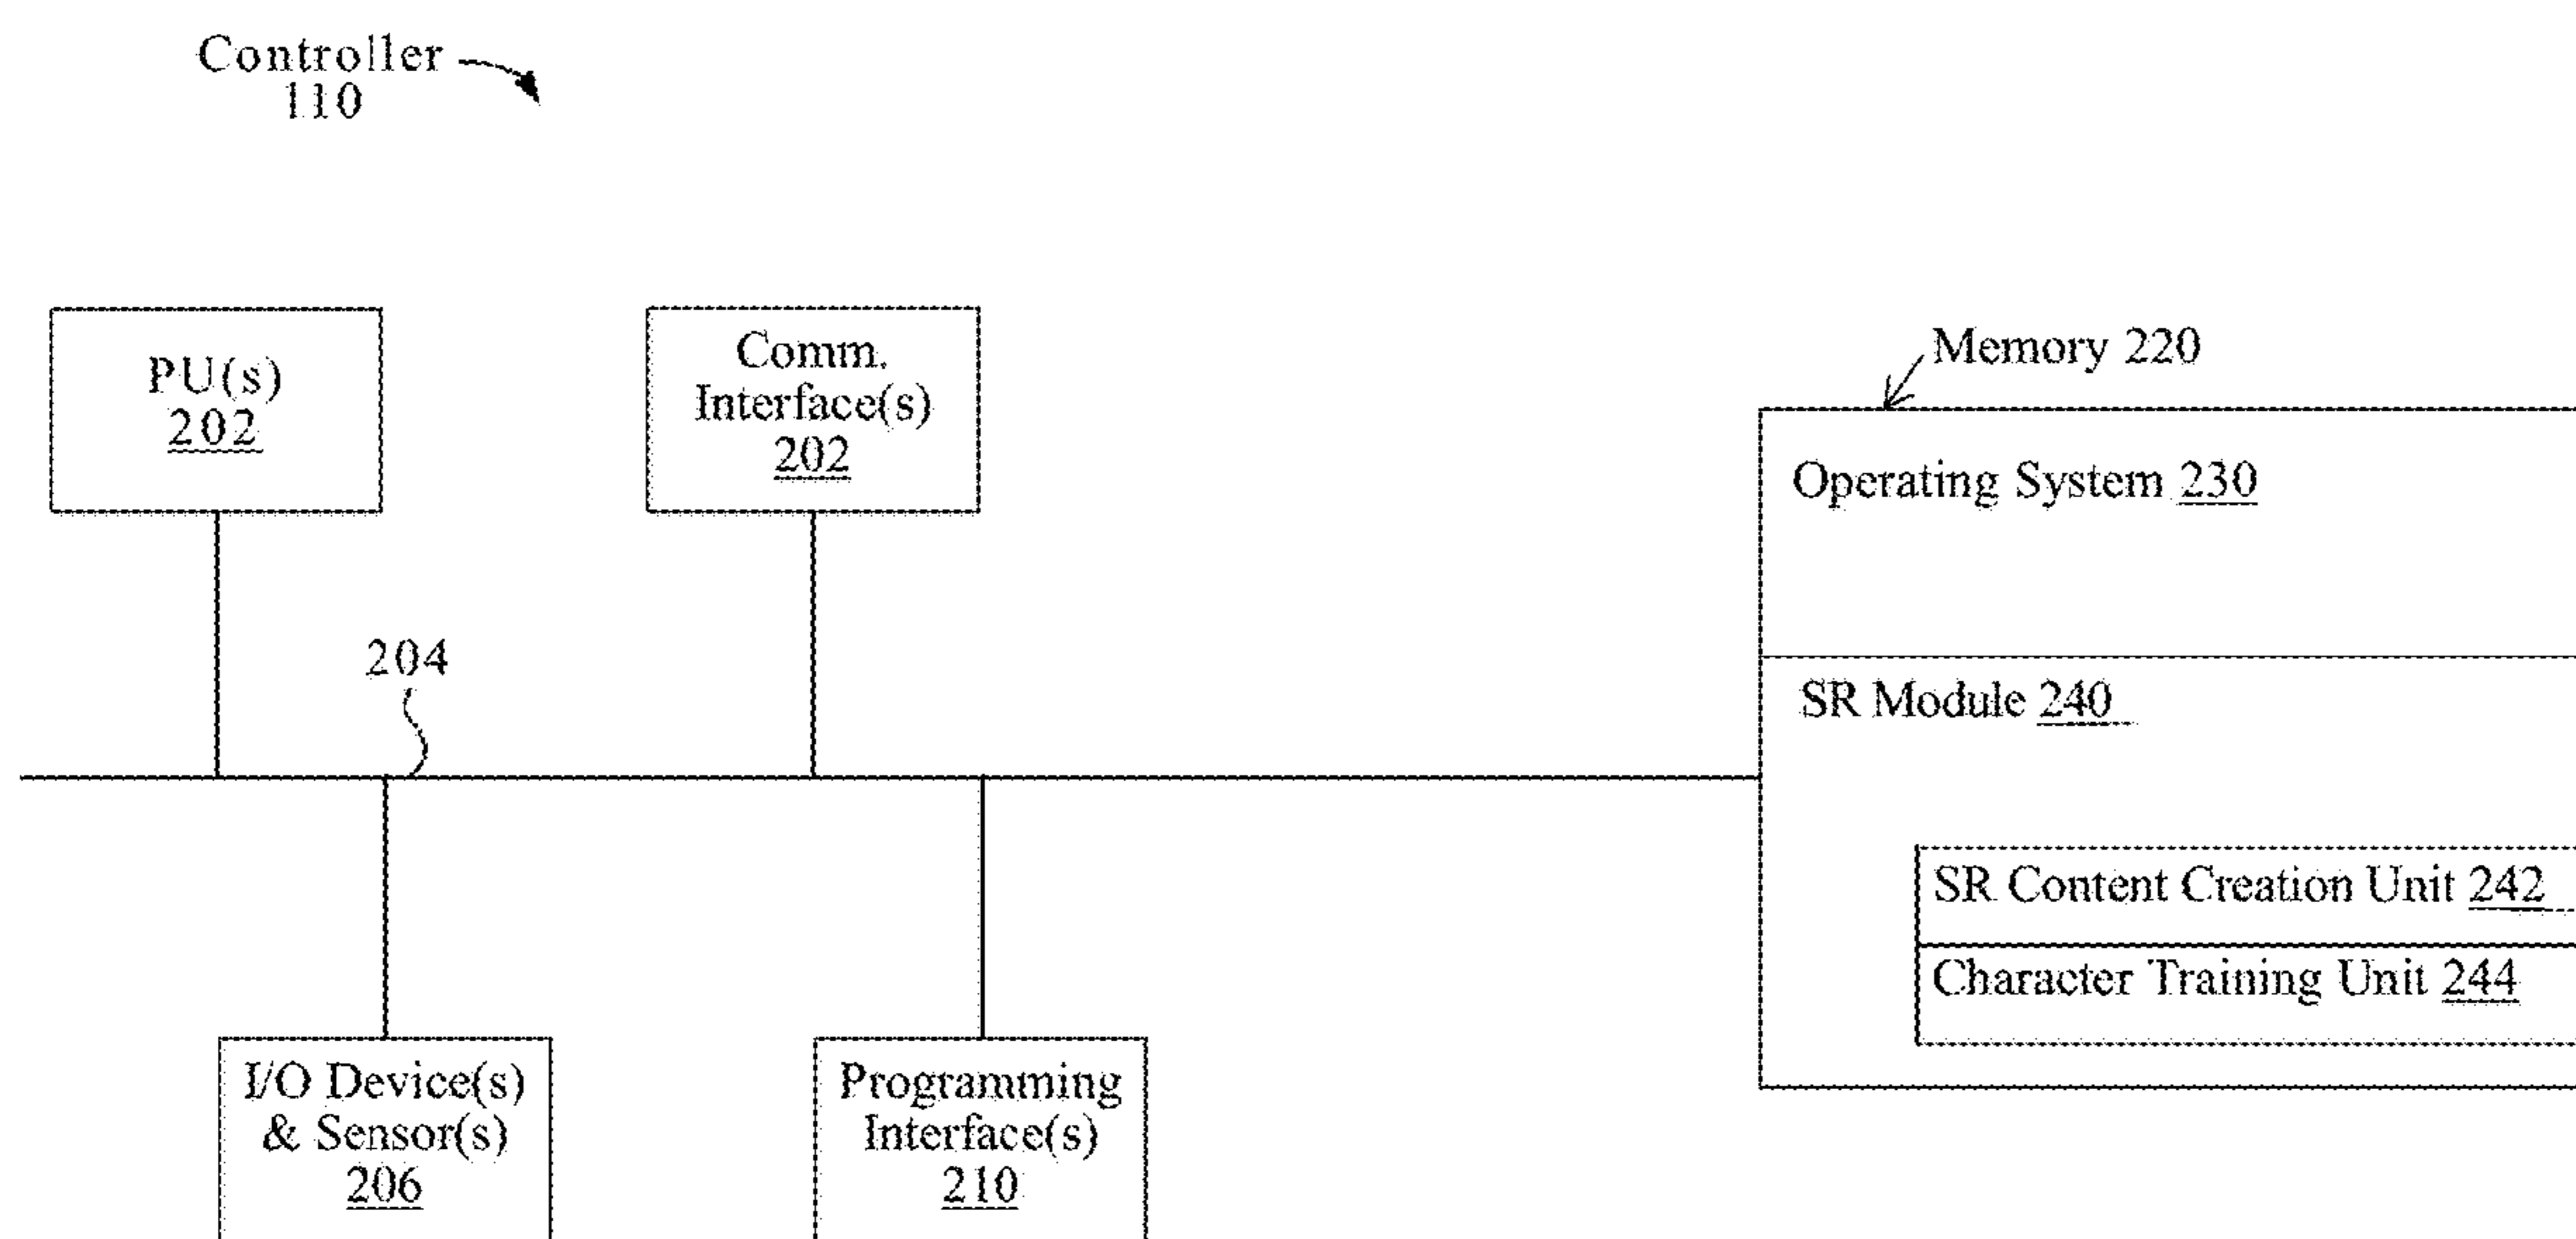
Controller 110

PU(s) 202

Comm. Interface(s) 202

Memory 220

Operating System 230

SR Module 240

SR Content Creation Unit 242

Character Training Unit 244

204

I/O Device(s) & Sensor(s) 206

Programming Interface(s) 210